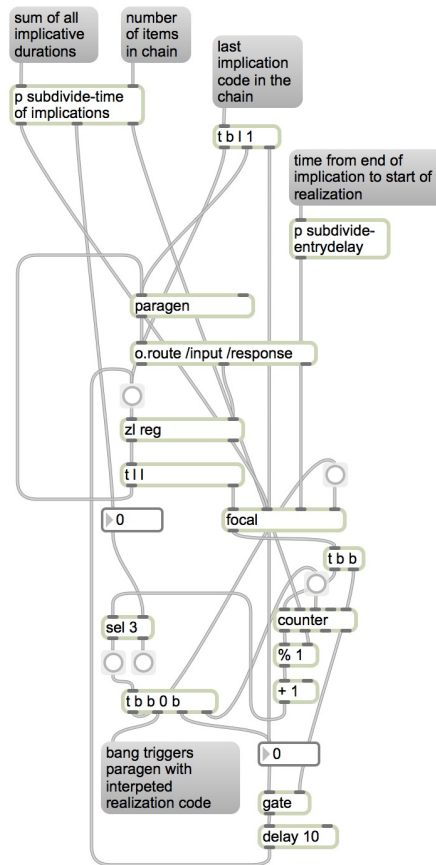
sum of all implicative durations

number of items in chain

last implication code in the chain

p subdivide-time of implications

t b l 1

time from end of implication to start of realization

p subdivide-entrydelay

paragen

o.route /input /response

zl reg

t l l

0

focal

t b b

sel 3

counter

% 1

+ 1

t b b 0 b

bang triggers paragen with interpeted realization code

0

gate

delay 10